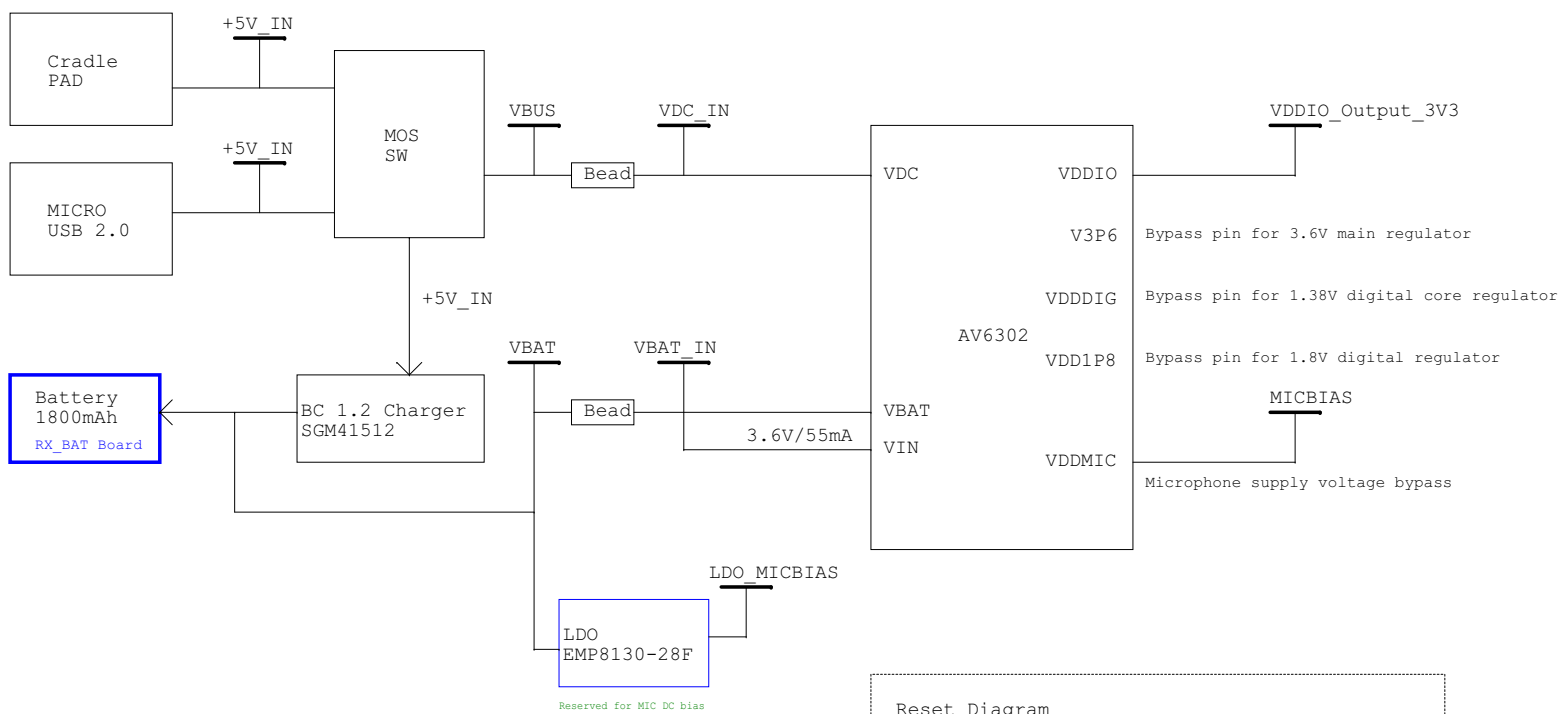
Cradle PAD

+5V_IN

MICRO USB 2.0

+5V_IN

MOS SW

VBUS

VDC_IN

Bead

+5V_IN

Battery 1800mAh
RX_BAT Board

BC 1.2 Charger SGM41512

VBAT

VBAT_IN

Bead

3.6V/55mA

LDO_MICBIAS

LDO EMP8130-28F

Reserved for MIC DC bias

VDC

VBAT

VIN

AV6302

VDDIO

V3P6

VDDDIG

VDD1P8

VDDMIC

VDDIO_Output_3V3

Bypass pin for 3.6V main regulator

Bypass pin for 1.38V digital core regulator

Bypass pin for 1.8V digital regulator

MICBIAS

Microphone supply voltage bypass

Reset Diagram